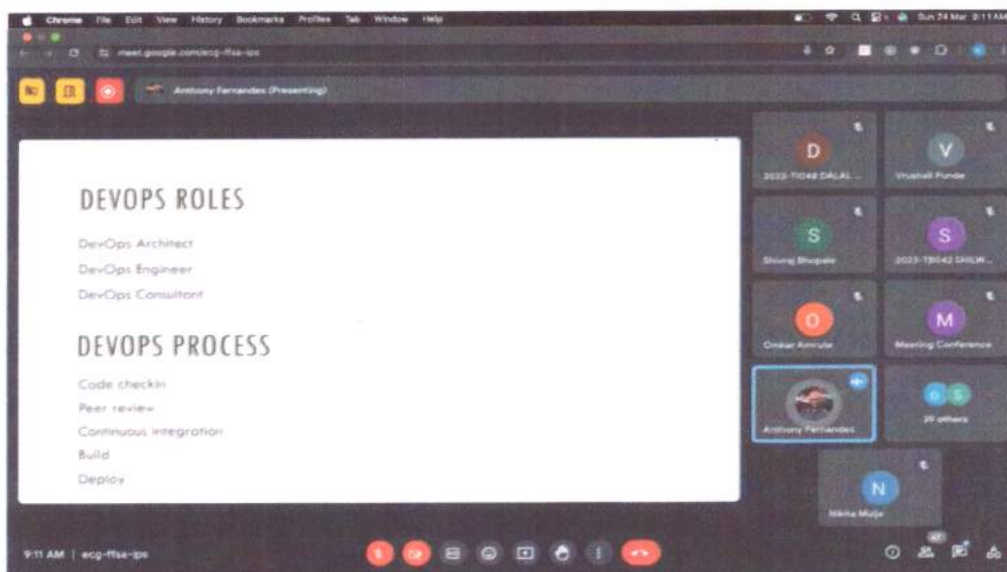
Chrome File Edit View History Bookmarks Profiles Tab Window Help

Sun 24 Mar 9:11 AM

meet.google.com/ecg-ffsa-ips

Anthony Fernandes (Presenting)

DEVOPS ROLES

DevOps Architect

DevOps Engineer

DevOps Consultant

DEVOPS PROCESS

Code checkin

Peer review

Continuous integration

Build

Deploy

D
2023-TI048 DALAL ...

V
Vrushali Funde

S
Shivraj Bhopale

S
2023-TB042 SHLW...

O
Omkar Amrute

M
Meeting Conference

Anthony Fernandes

29 others

N
Nikita Mulje

9:11 AM | ecg-ffsa-ips

47